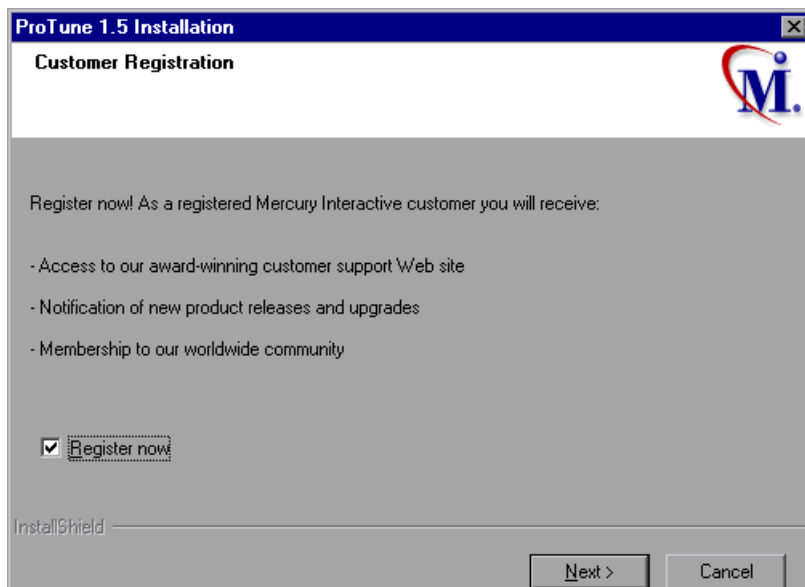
ProTune 1.5 Installation

Customer Registration

M.

Register now! As a registered Mercury Interactive customer you will receive:

- Access to our award-winning customer support Web site

- Notification of new product releases and upgrades

- Membership to our worldwide community

Register now

InstallShield

Next >

Cancel